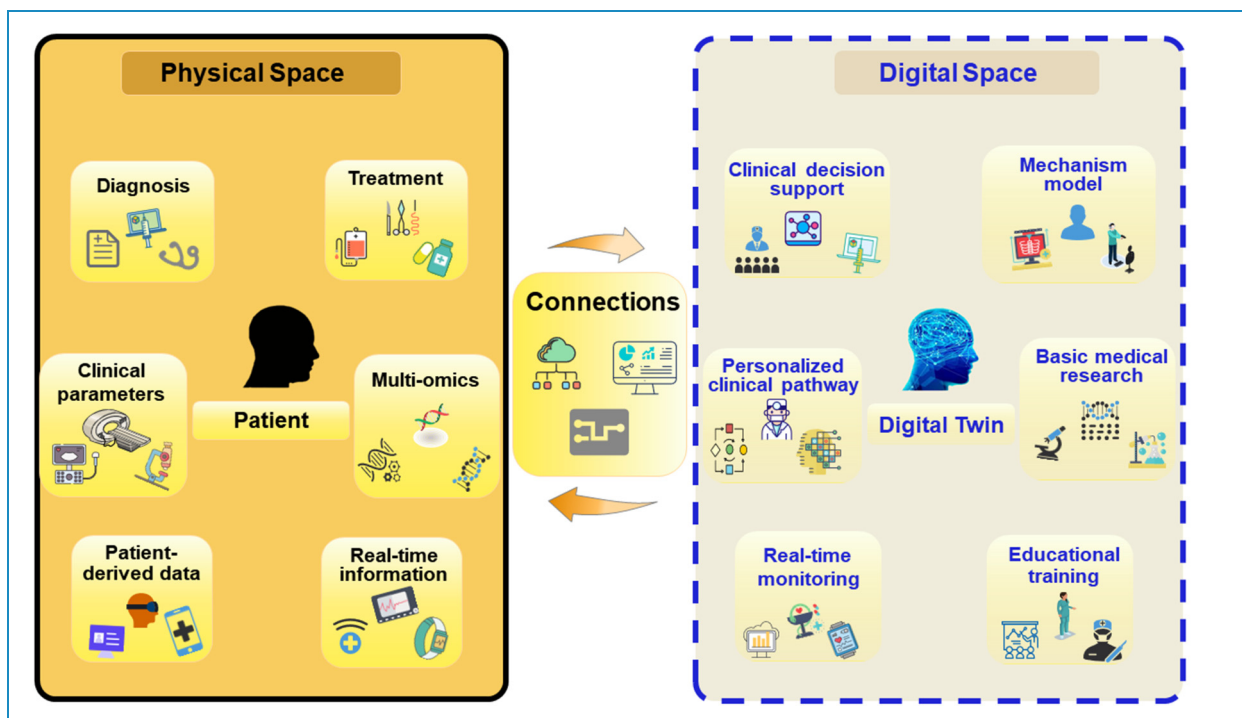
Physical Space

Diagnosis

Treatment

Clinical parameters

Patient

Multi-omics

Patient-derived data

Real-time information

Connections

Digital Space

Clinical decision support

Mechanism model

Personalized clinical pathway

Digital Twin

Basic medical research

Real-time monitoring

Educational training